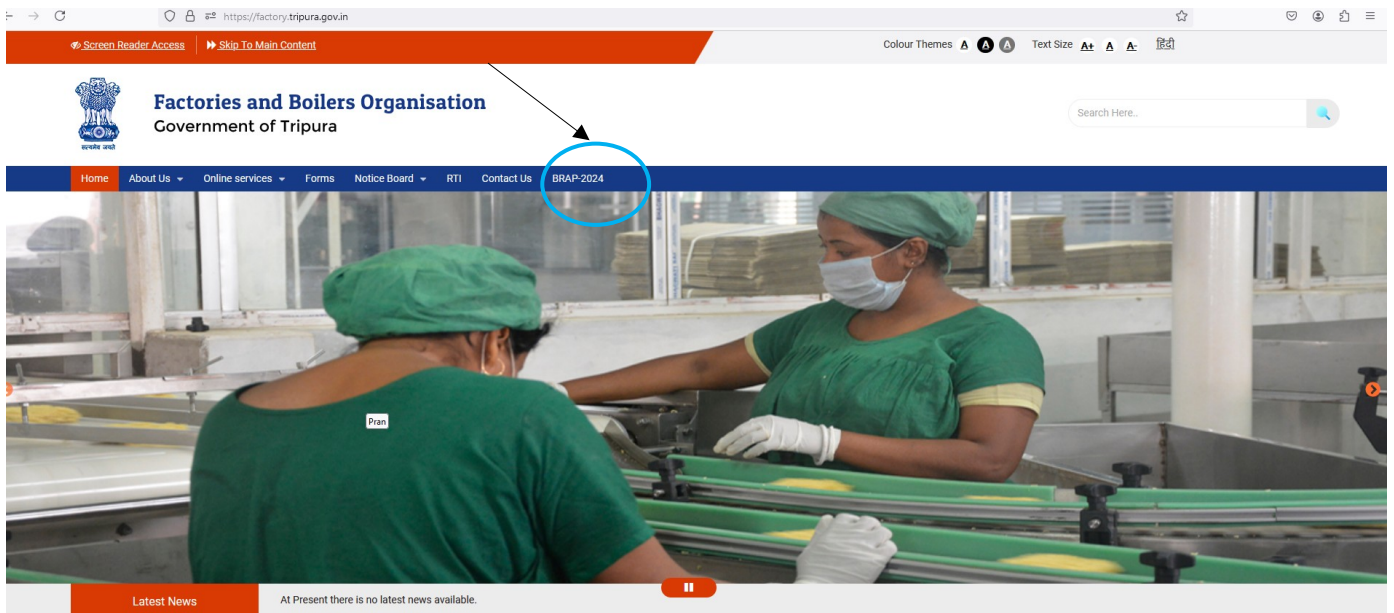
https://factory.tripura.gov.in

Screen Reader Access | Skip To Main Content

Colour Themes A A A Text Size A+ A A- हिंदी

सत्यमेव जयते

Factories and Boilers Organisation
Government of Tripura

Search Here..

Home About Us Online services Forms Notice Board RTI Contact Us BRAP-2024

Pran

Latest News At Present there is no latest news available.